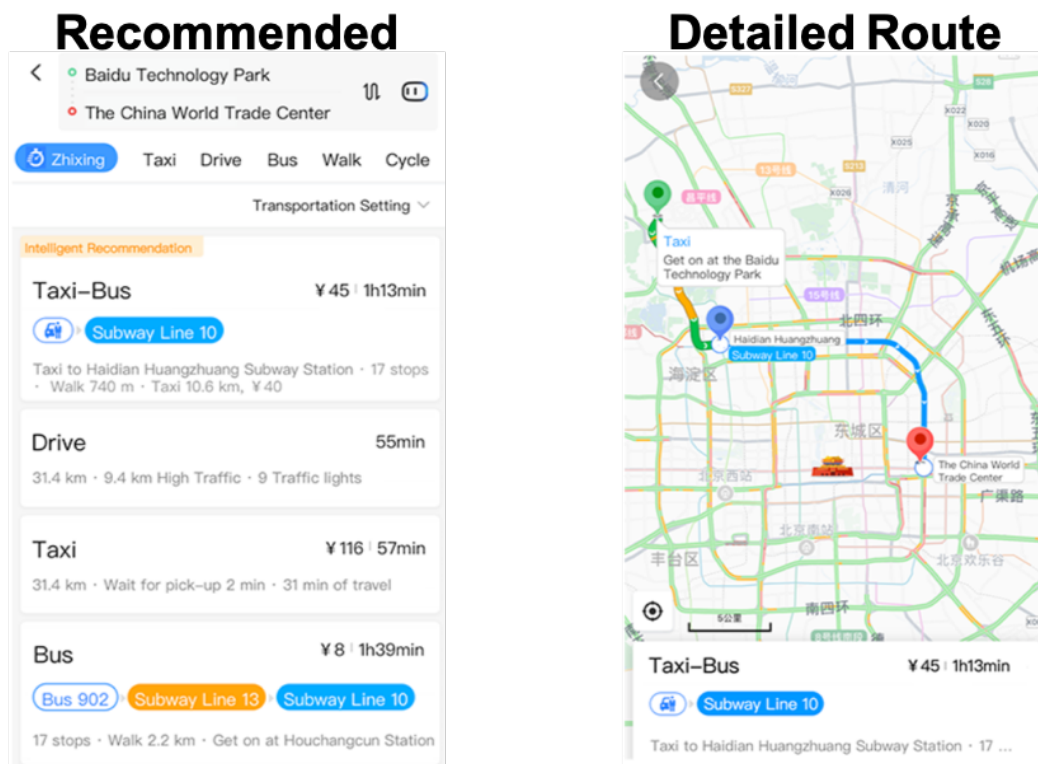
Recommended

Baidu Technology Park
The China World Trade Center

Zhixing Taxi Drive Bus Walk Cycle

Transportation Setting

Intelligent Recommendation

Taxi–Bus ¥45 | 1h13min
Subway Line 10
Taxi to Haidian Huangzhuang Subway Station · 17 stops · Walk 740 m · Taxi 10.6 km, ¥40

Drive 55min
31.4 km · 9.4 km High Traffic · 9 Traffic lights

Taxi ¥116 | 57min
31.4 km · Wait for pick-up 2 min · 31 min of travel

Bus ¥8 | 1h39min
Bus 902 Subway Line 13 Subway Line 10
17 stops · Walk 2.2 km · Get on at Houchangcun Station

Detailed Route

Taxi
Get on at the Baidu Technology Park

Haidian Huangzhuang
Subway Line 10

北四环
海淀区
东城区
The China World Trade Center
广渠路
北京西站
北京南站
丰台区
南四环
北京欢乐谷
清河
5公里

Taxi–Bus ¥45 | 1h13min
Subway Line 10
Taxi to Haidian Huangzhuang Subway Station · 17 ...